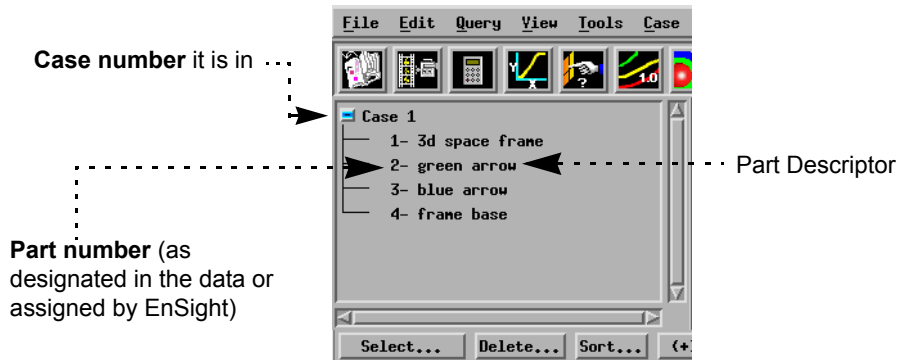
File Edit Query View Tools Case

Case number it is in

Case 1
1- 3d space frame
2- green arrow
3- blue arrow
4- frame base

Part Descriptor

Part number (as designated in the data or assigned by EnSight)

Select... Delete... Sort... (+)